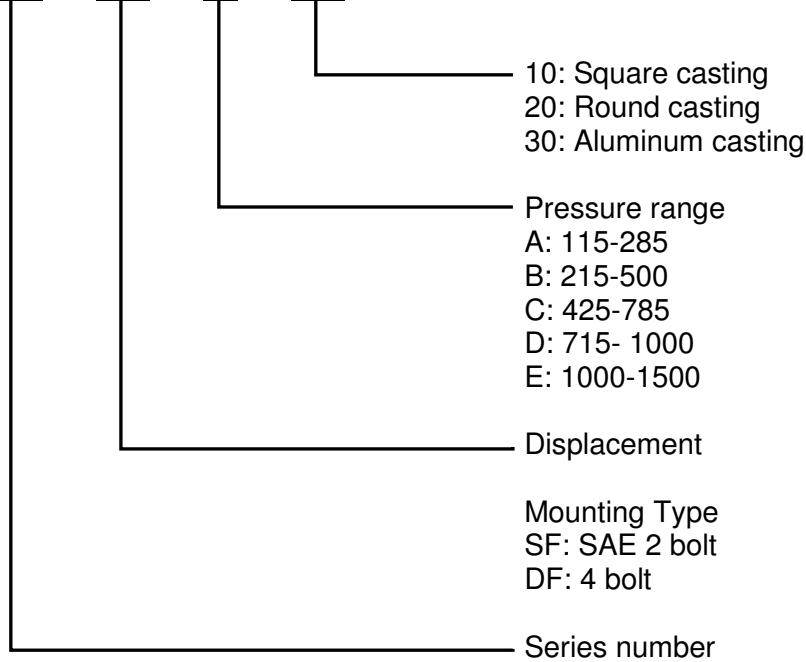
10: Square casting
20: Round casting
30: Aluminum casting

Pressure range
A: 115-285
B: 215-500
C: 425-785
D: 715- 1000
E: 1000-1500

Displacement

Mounting Type
SF: SAE 2 bolt
DF: 4 bolt

Series number